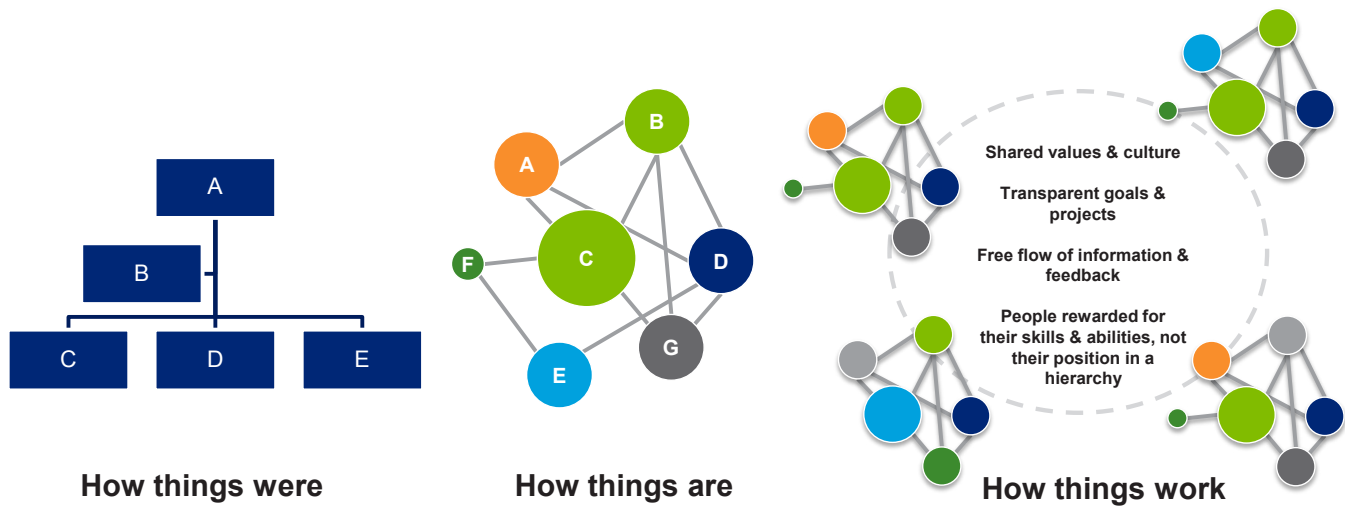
A

B

C

D

E

How things were

A

B

F

C

D

E

G

How things are

Shared values & culture

Transparent goals & projects

Free flow of information & feedback

People rewarded for their skills & abilities, not their position in a hierarchy

How things work